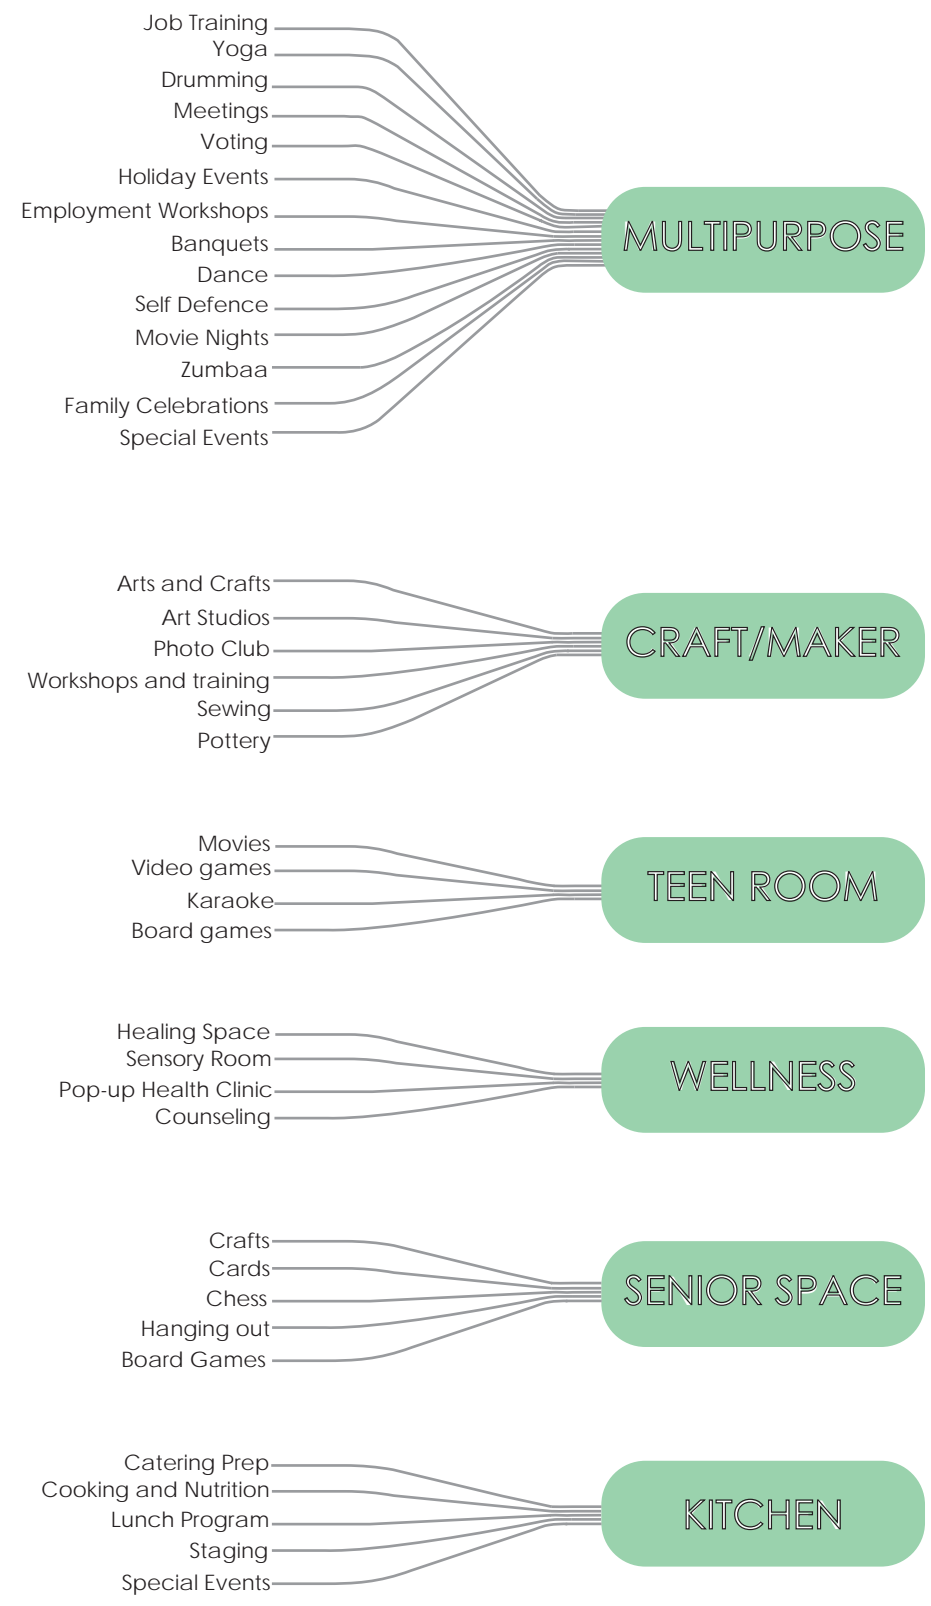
Job Training
Yoga
Drumming
Meetings
Voting
Holiday Events
Employment Workshops
Banquets
Dance
Self Defence
Movie Nights
Zumbaa
Family Celebrations
Special Events

MULTIPURPOSE

Arts and Crafts
Art Studios
Photo Club
Workshops and training
Sewing
Pottery

CRAFT/MAKER

Movies
Video games
Karaoke
Board games

TEEN ROOM

Healing Space
Sensory Room
Pop-up Health Clinic
Counseling

WELLNESS

Crafts
Cards
Chess
Hanging out
Board Games

SENIOR SPACE

Catering Prep
Cooking and Nutrition
Lunch Program
Staging
Special Events

KITCHEN